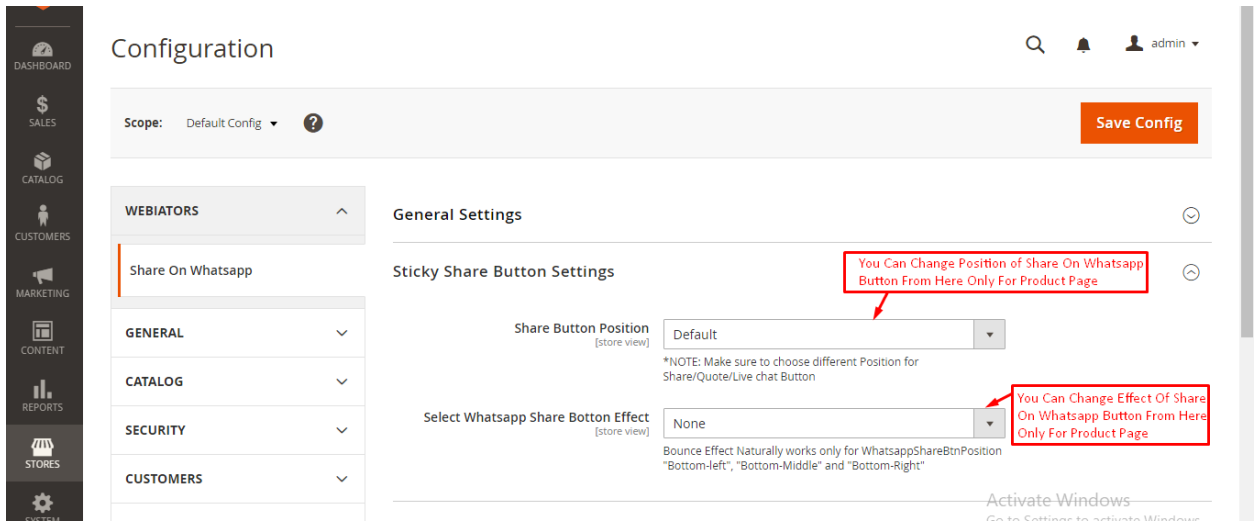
DASHBOARD
SALES
CATALOG
CUSTOMERS
MARKETING
CONTENT
REPORTS
STORES
SYSTEM

Configuration

admin

Scope: Default Config

Save Config

WEBIATORS

Share On Whatsapp

GENERAL

CATALOG

SECURITY

CUSTOMERS

General Settings

Sticky Share Button Settings

You Can Change Position of Share On Whatsapp Button From Here Only For Product Page

Share Button Position
[store view]

Default

*NOTE: Make sure to choose different Position for Share/Quote/Live chat Button

You Can Change Effect Of Share On Whatsapp Button From Here Only For Product Page

Select Whatsapp Share Botton Effect
[store view]

None

Bounce Effect Naturally works only for WhatsappShareBtnPosition "Bottom-left", "Bottom-Middle" and "Bottom-Right"

Activate Windows
Go to Settings to activate Windows